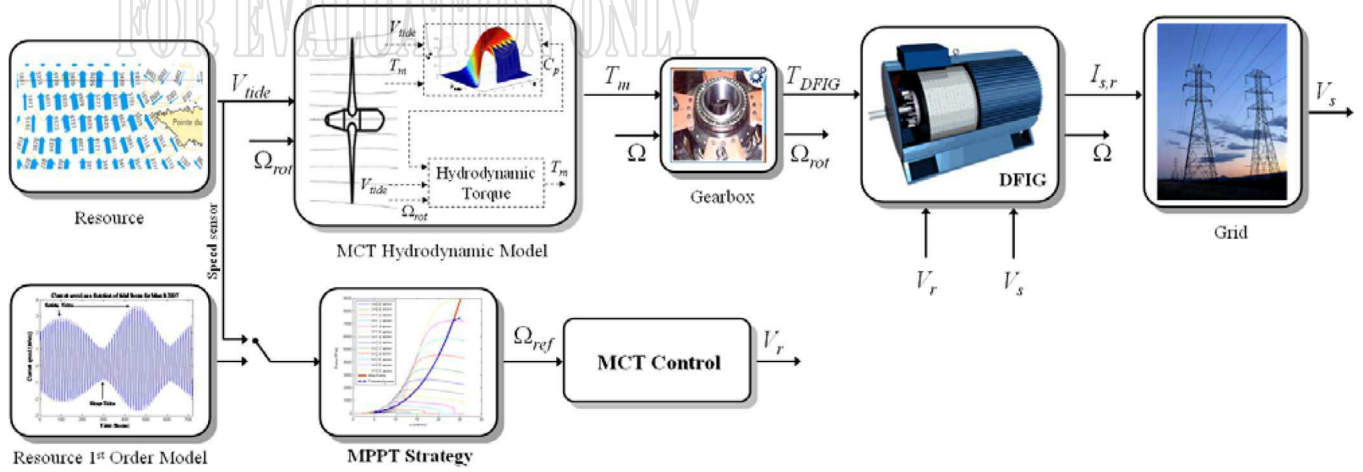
FOR EVALUATION ONLY

Resource

$V_{tide}$

$\Omega_{rot}$

$V_{tide}$

$T_m$

$C_p$

Hydrodynamic Torque

$T_m$

$V_{tide}$

$\Omega_{rot}$

MCT Hydrodynamic Model

$T_m$

$\Omega$

Gearbox

$T_{DFIG}$

$\Omega_{rot}$

DFIG

$V_r$

$V_s$

$I_{s,r}$

$\Omega$

Grid

$V_s$

Speed sensor

Resource 1st Order Model

MPPT Strategy

$\Omega_{ref}$

MCT Control

$V_r$